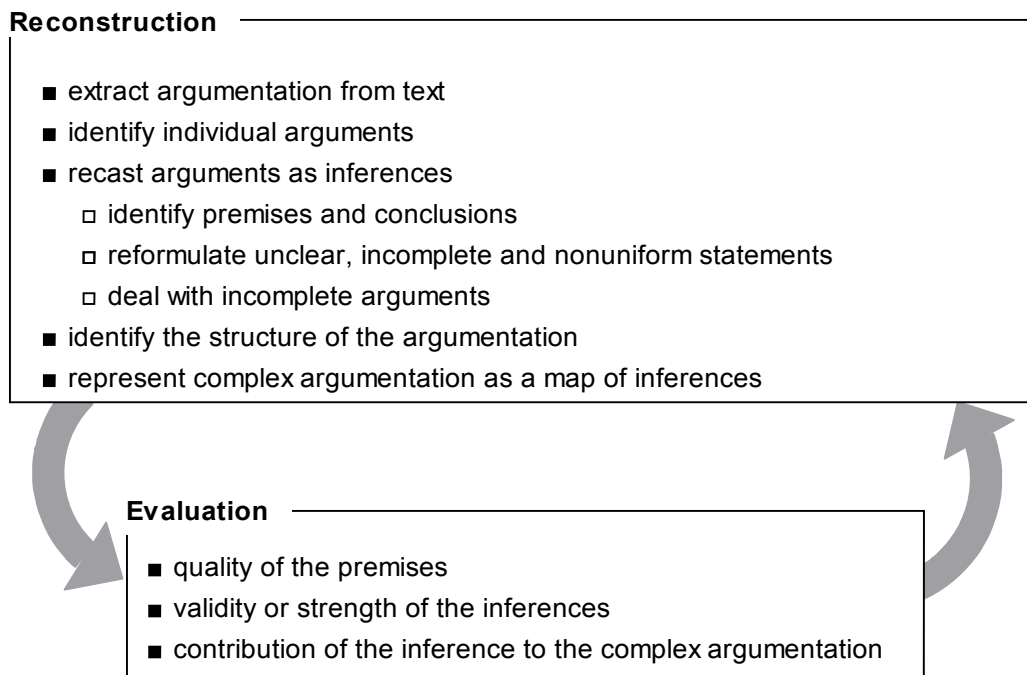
Reconstruction

■ extract argumentation from text
■ identify individual arguments
■ recast arguments as inferences
□ identify premises and conclusions
□ reformulate unclear, incomplete and nonuniform statements
□ deal with incomplete arguments
■ identify the structure of the argumentation
■ represent complex argumentation as a map of inferences

Evaluation

■ quality of the premises
■ validity or strength of the inferences
■ contribution of the inference to the complex argumentation